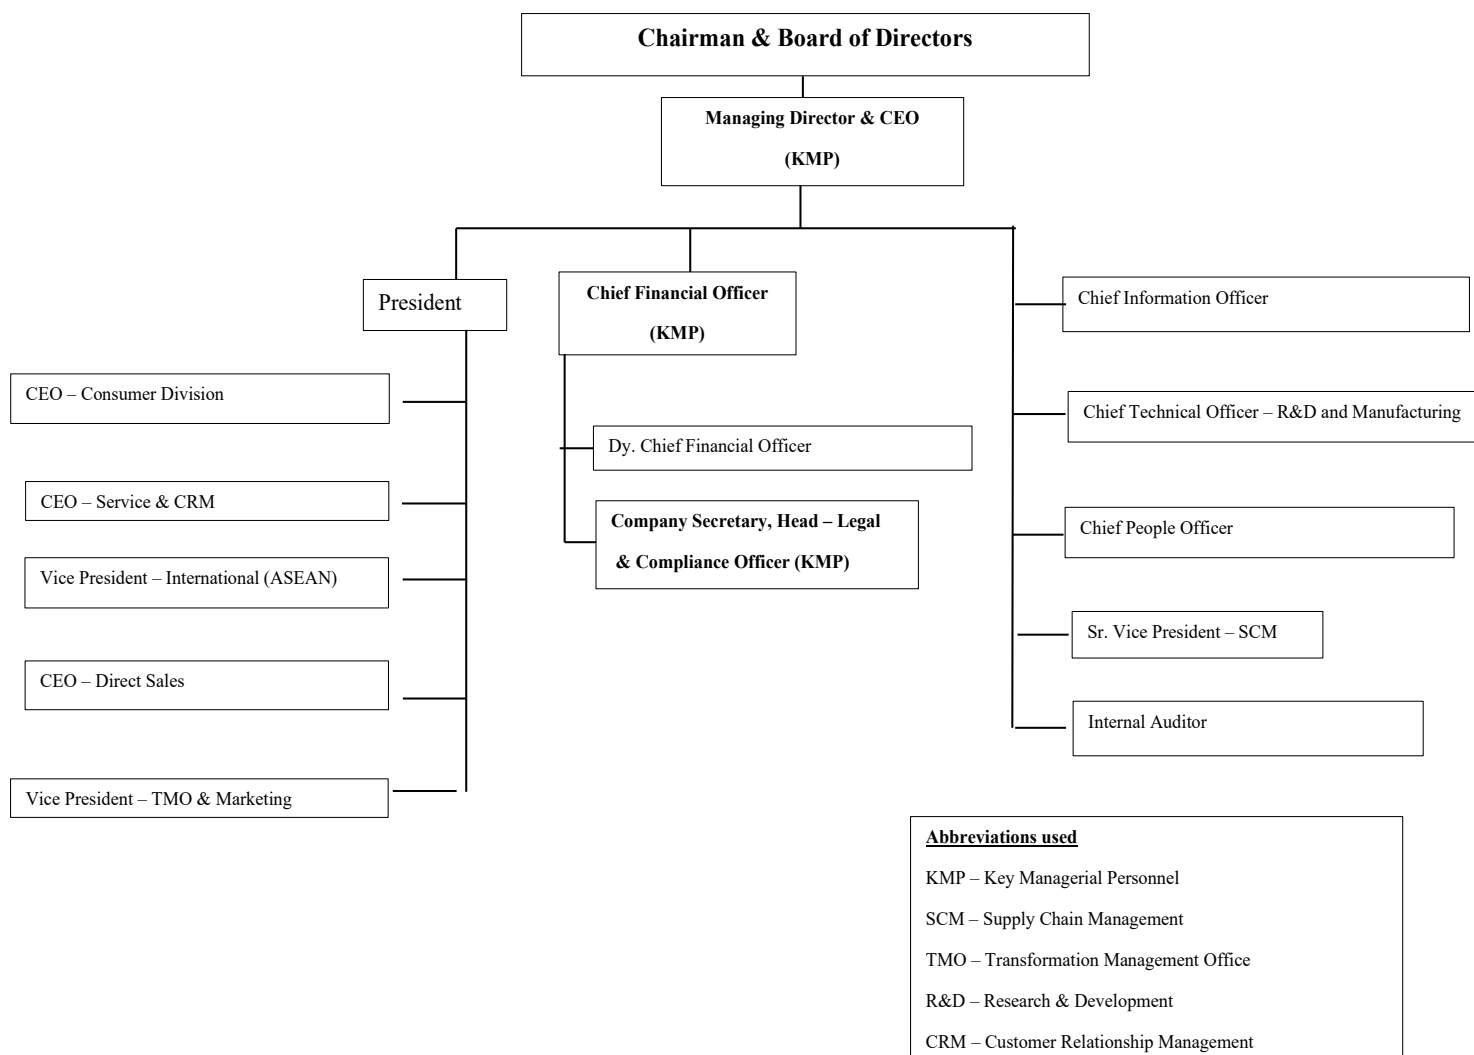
Chairman & Board of Directors

Managing Director & CEO

(KMP)

President

Chief Financial Officer

(KMP)

Chief Information Officer

CEO – Consumer Division

Chief Technical Officer – R&D and Manufacturing

Dy. Chief Financial Officer

CEO – Service & CRM

Company Secretary, Head – Legal & Compliance Officer (KMP)

Chief People Officer

Vice President – International (ASEAN)

Sr. Vice President – SCM

CEO – Direct Sales

Internal Auditor

Vice President – TMO & Marketing

Abbreviations used

KMP – Key Managerial Personnel

SCM – Supply Chain Management

TMO – Transformation Management Office

R&D – Research & Development

CRM – Customer Relationship Management